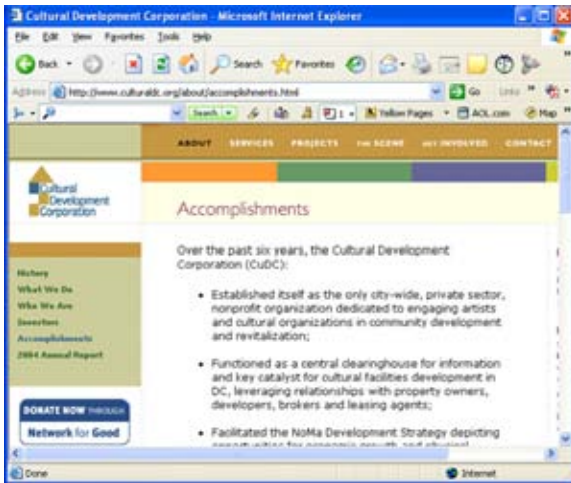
Cultural Development Corporation - Microsoft Internet Explorer

File Edit View Favorites Tools Help

Back Search Favorites

Address http://www.culturaldc.org/about/accomplishments.html Go Links

Search Yellow Pages AOL.com Map

ABOUT SERVICES PROJECTS THE SCENE GET INVOLVED CONTACT

Cultural Development Corporation

Accomplishments

History
What We Do
Who We Are
Investors
Accomplishments
2004 Annual Report

Over the past six years, the Cultural Development Corporation (CuDC):

• Established itself as the only city-wide, private sector, nonprofit organization dedicated to engaging artists and cultural organizations in community development and revitalization;

• Functioned as a central clearinghouse for information and key catalyst for cultural facilities development in DC, leveraging relationships with property owners, developers, brokers and leasing agents;

• Facilitated the NoMa Development Strategy depicting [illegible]

DONATE NOW THROUGH
Network for Good

Done Internet